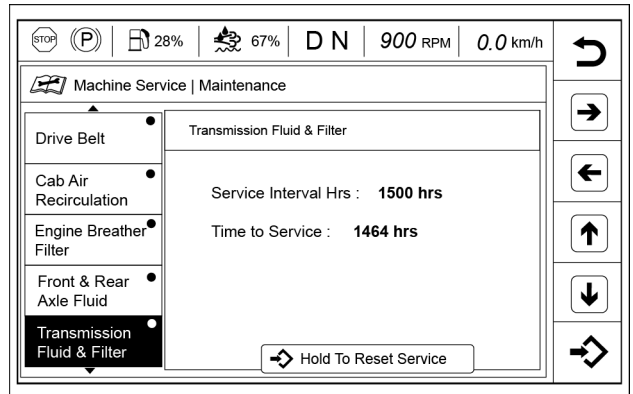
STOP (P) 28% 67% D N 900 RPM 0.0 km/h

Machine Service | Maintenance

Drive Belt

Cab Air Recirculation

Engine Breather Filter

Front & Rear Axle Fluid

Transmission Fluid & Filter

Transmission Fluid & Filter

Service Interval Hrs : **1500 hrs**

Time to Service : **1464 hrs**

Hold To Reset Service